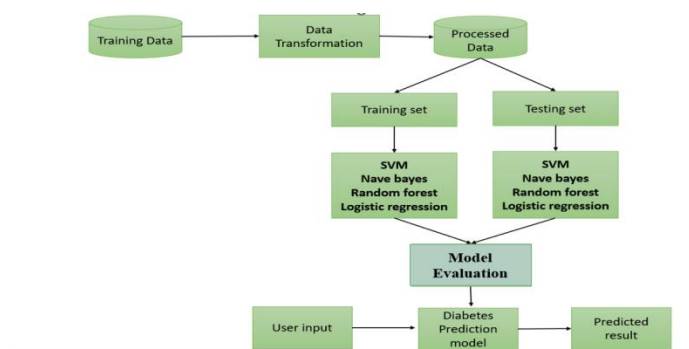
Training Data

Data Transformation

Processed Data

Training set

Testing set

SVM
Nave bayes
Random forest
Logistic regression

SVM
Nave bayes
Random forest
Logistic regression

Model Evaluation

User input

Diabetes Prediction model

Predicted result